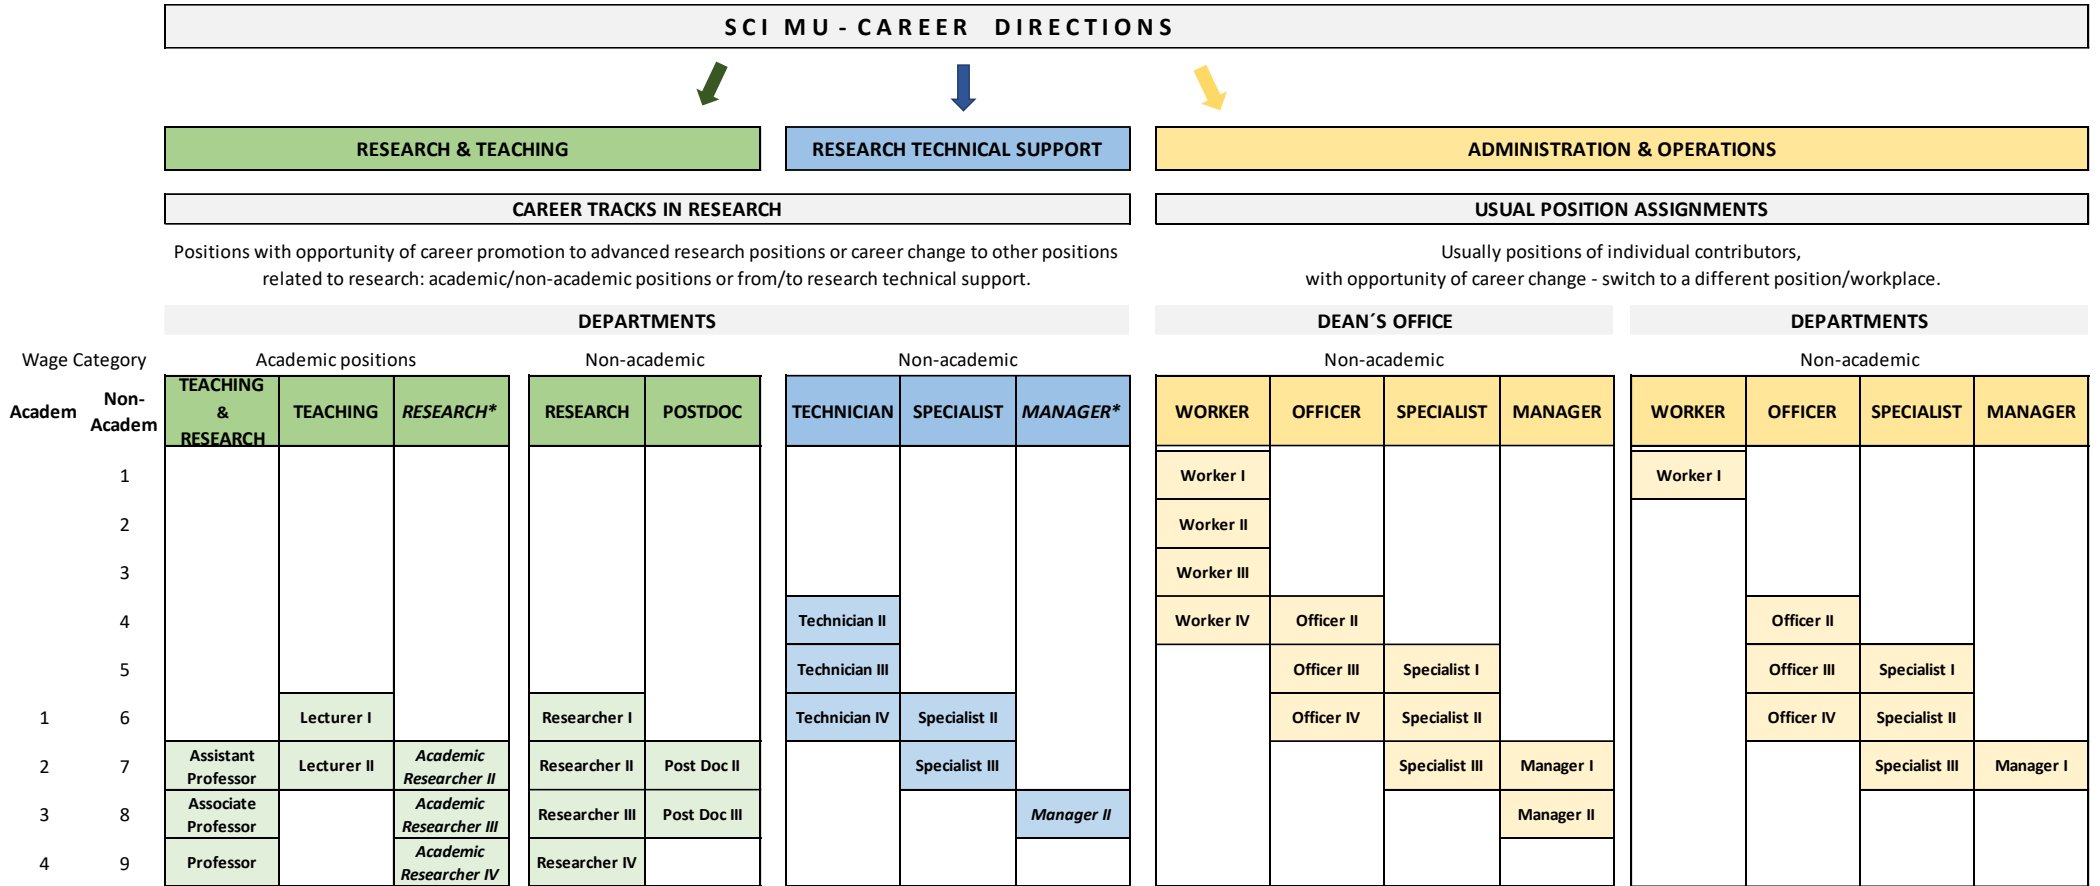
SCI MU - CAREER DIRECTIONS

RESEARCH & TEACHING

RESEARCH TECHNICAL SUPPORT

ADMINISTRATION & OPERATIONS

CAREER TRACKS IN RESEARCH

Positions with opportunity of career promotion to advanced research positions or career change to other positions related to research: academic/non-academic positions or from/to research technical support.

USUAL POSITION ASSIGNMENTS

Usually positions of individual contributors, with opportunity of career change - switch to a different position/workplace.

DEPARTMENTS

DEAN´S OFFICE

DEPARTMENTS

Wage Category

Academic positions | Non-academic | Non-academic | Non-academic | Non-academic

| Academ | Non-Academ | TEACHING & RESEARCH | TEACHING | *RESEARCH** | RESEARCH | POSTDOC | TECHNICIAN | SPECIALIST | *MANAGER** | WORKER | OFFICER | SPECIALIST | MANAGER | WORKER | OFFICER | SPECIALIST | MANAGER |
|---|---|---|---|---|---|---|---|---|---|---|---|---|---|---|---|---|---|
| | 1 | | | | | | | | | Worker I | | | | Worker I | | | |
| | 2 | | | | | | | | | Worker II | | | | | | | |
| | 3 | | | | | | | | | Worker III | | | | | | | |
| | 4 | | | | | | Technician II | | | Worker IV | Officer II | | | | Officer II | | |
| | 5 | | | | | | Technician III | | | | Officer III | Specialist I | | | Officer III | Specialist I | |
| 1 | 6 | | Lecturer I | | Researcher I | | Technician IV | Specialist II | | | Officer IV | Specialist II | | | Officer IV | Specialist II | |
| 2 | 7 | Assistant Professor | Lecturer II | *Academic Researcher II* | Researcher II | Post Doc II | | Specialist III | | | | Specialist III | Manager I | | | Specialist III | Manager I |
| 3 | 8 | Associate Professor | | *Academic Researcher III* | Researcher III | Post Doc III | | | *Manager II* | | | | Manager II | | | | |
| 4 | 9 | Professor | | *Academic Researcher IV* | Researcher IV | | | | | | | | | | | | |